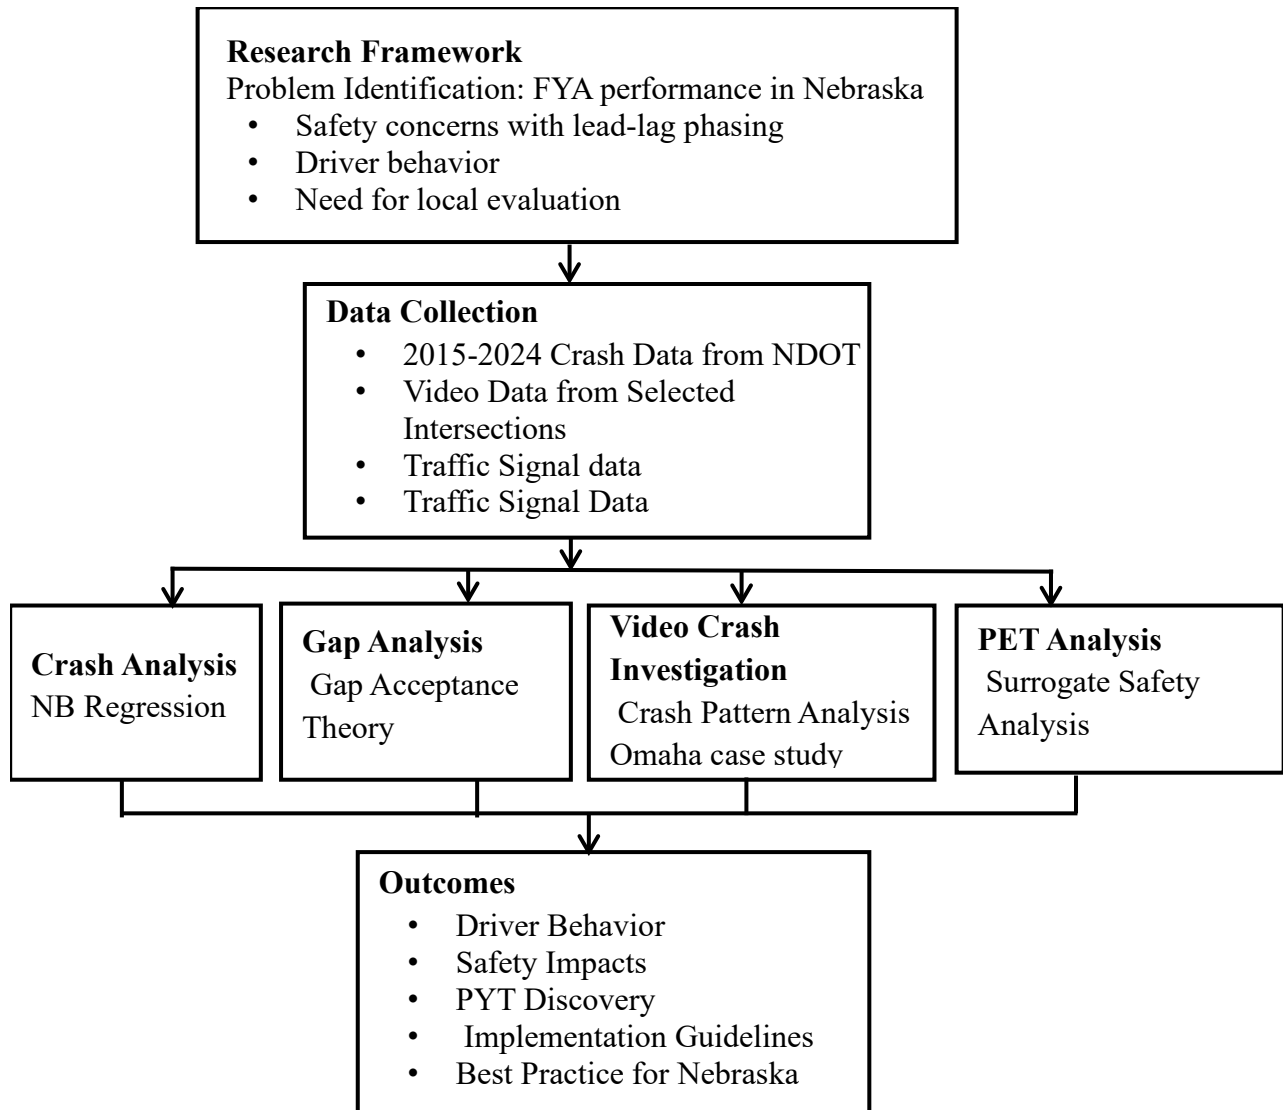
**Research Framework**
Problem Identification: FYA performance in Nebraska
- Safety concerns with lead-lag phasing
- Driver behavior
- Need for local evaluation

**Data Collection**
- 2015-2024 Crash Data from NDOT
- Video Data from Selected Intersections
- Traffic Signal data
- Traffic Signal Data

**Crash Analysis**
NB Regression

**Gap Analysis**
Gap Acceptance Theory

**Video Crash Investigation**
Crash Pattern Analysis
Omaha case study

**PET Analysis**
Surrogate Safety Analysis

**Outcomes**
- Driver Behavior
- Safety Impacts
- PYT Discovery
- Implementation Guidelines
- Best Practice for Nebraska